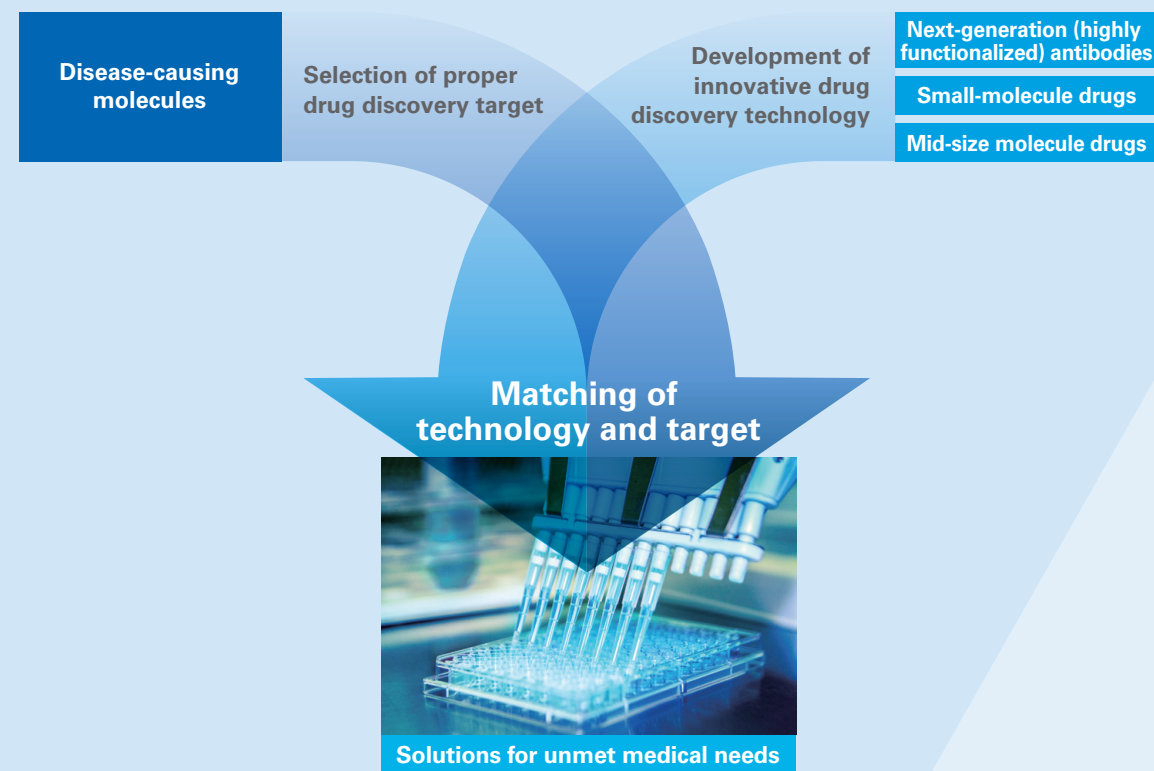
Disease-causing molecules

Selection of proper drug discovery target

Development of innovative drug discovery technology

Next-generation (highly functionalized) antibodies

Small-molecule drugs

Mid-size molecule drugs

Matching of technology and target

Solutions for unmet medical needs